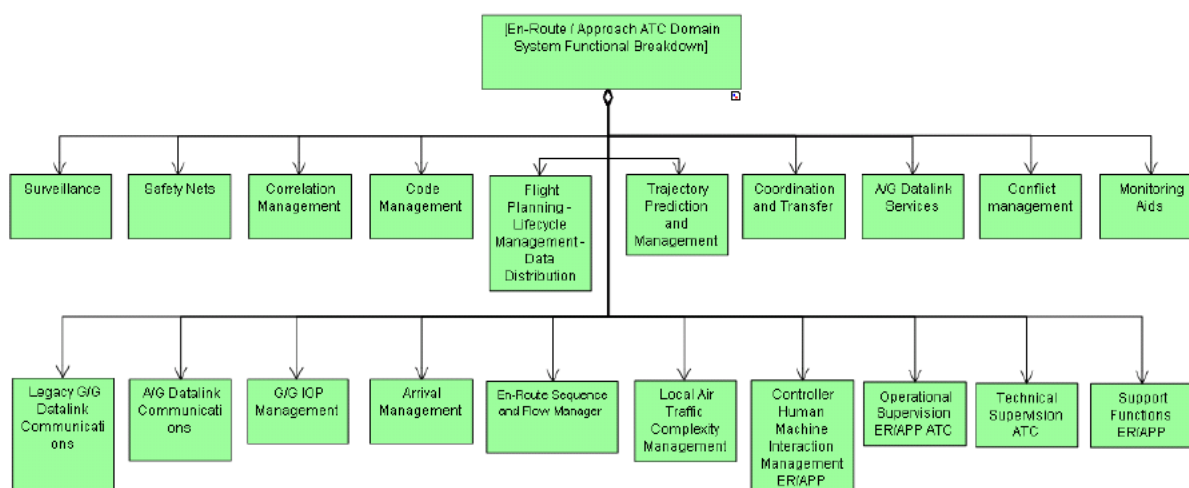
[En-Route / Approach ATC Domain System Functional Breakdown]

Surveillance

Safety Nets

Correlation Management

Code Management

Flight Planning - Lifecycle Management - Data Distribution

Trajectory Prediction and Management

Coordination and Transfer

A/G Datalink Services

Conflict management

Monitoring Aids

Legacy G/G Datalink Communications

A/G Datalink Communications

G/G IOP Management

Arrival Management

En-Route Sequence and Flow Manager

Local Air Traffic Complexity Management

Controller Human Machine Interaction Management ER/APP

Operational Supervision ER/APP ATC

Technical Supervision ATC

Support Functions ER/APP